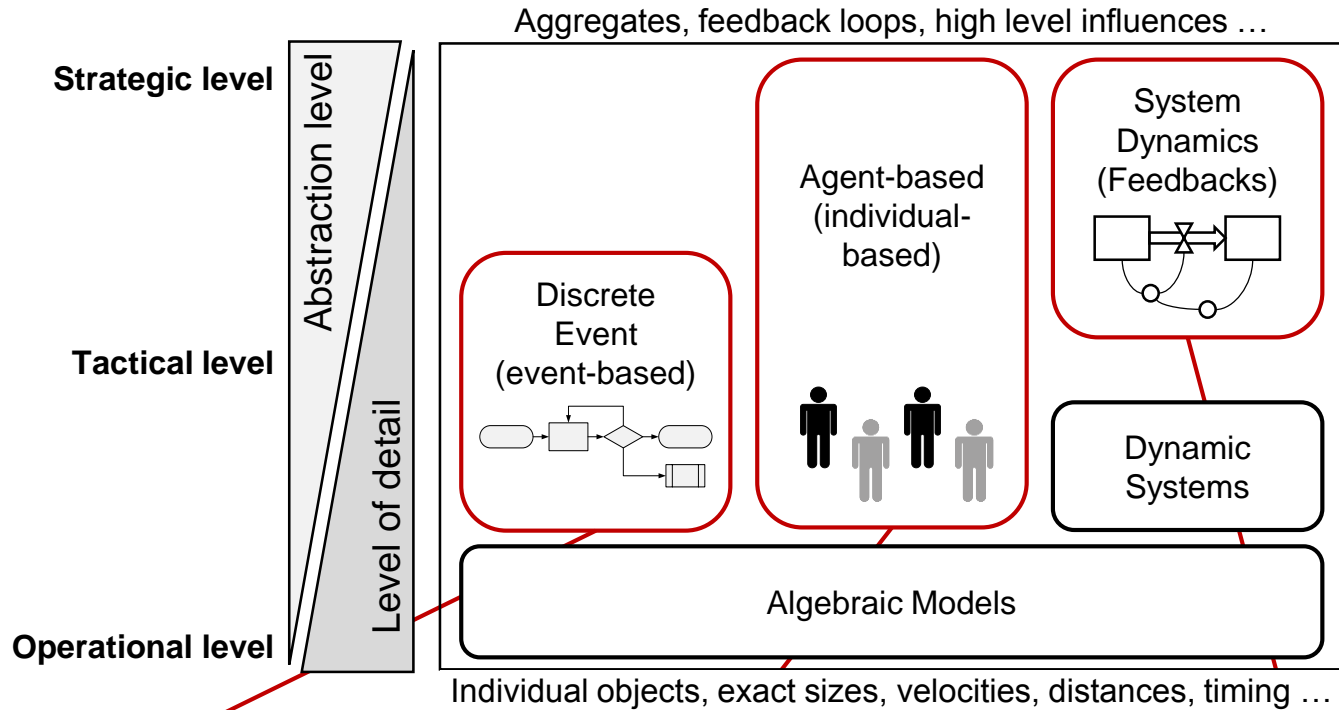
Aggregates, feedback loops, high level influences …

Strategic level

Tactical level

Operational level

Abstraction level

Level of detail

Discrete Event (event-based)

Agent-based (individual-based)

System Dynamics (Feedbacks)

Dynamic Systems

Algebraic Models

Individual objects, exact sizes, velocities, distances, timing …